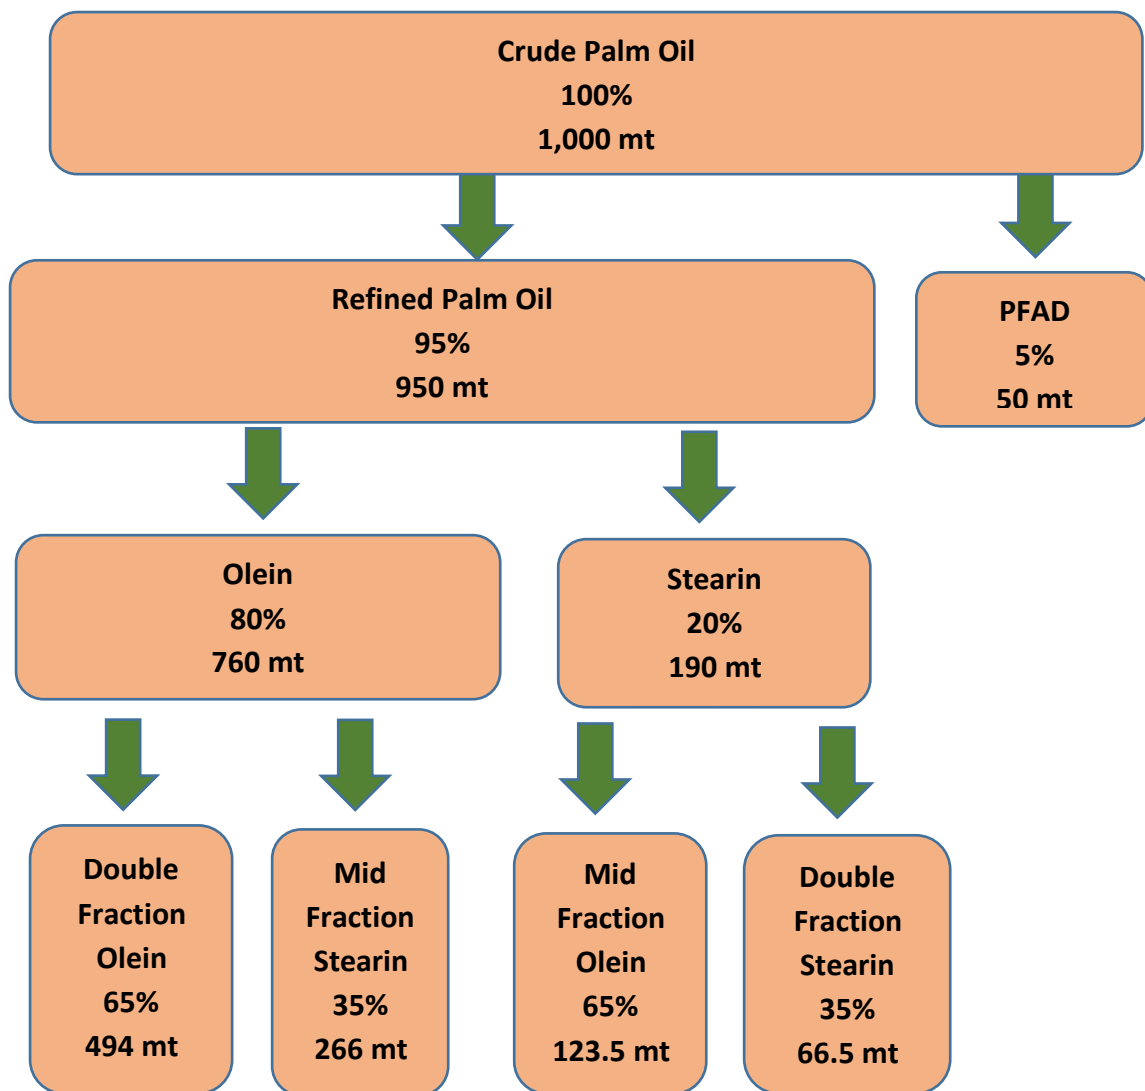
Crude Palm Oil
100%
1,000 mt

Refined Palm Oil
95%
950 mt

PFAD
5%
50 mt

Olein
80%
760 mt

Stearin
20%
190 mt

Double Fraction Olein
65%
494 mt

Mid Fraction Stearin
35%
266 mt

Mid Fraction Olein
65%
123.5 mt

Double Fraction Stearin
35%
66.5 mt